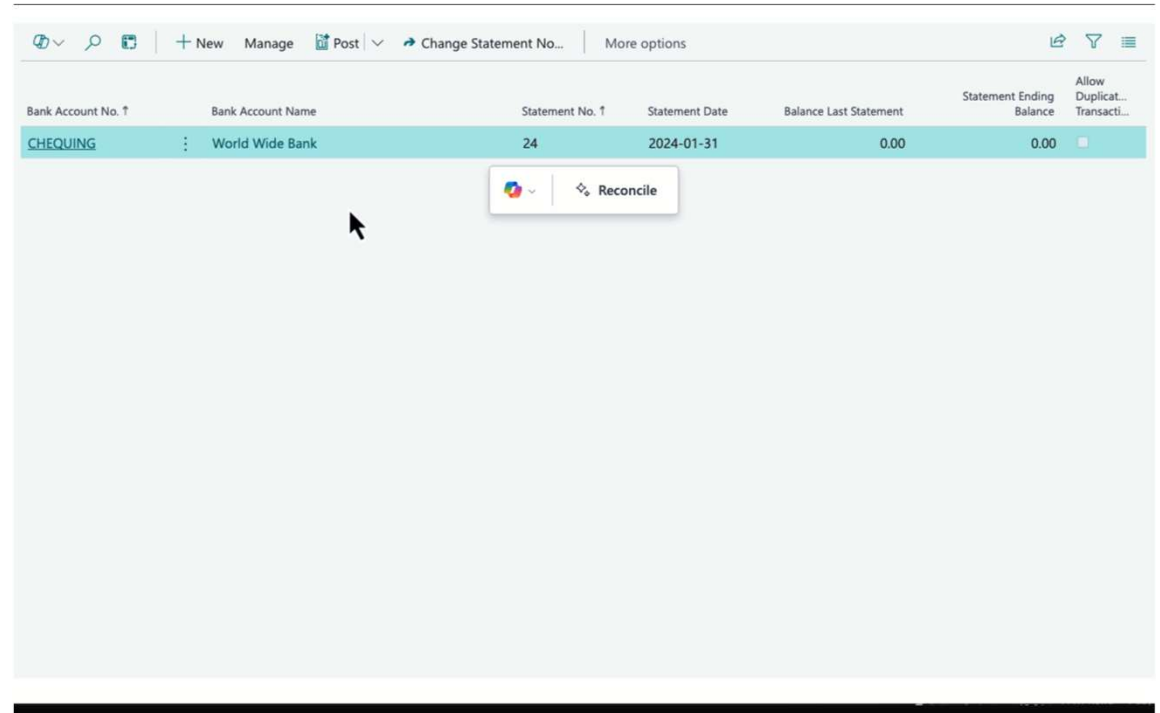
+ New Manage Post Change Statement No... More options

| Bank Account No. ↑ | Bank Account Name | Statement No. ↑ | Statement Date | Balance Last Statement | Statement Ending Balance | Allow Duplicat... Transacti... |
|---|---|---|---|---|---|---|
| CHEQUING | World Wide Bank | 24 | 2024-01-31 | 0.00 | 0.00 | |

Reconcile